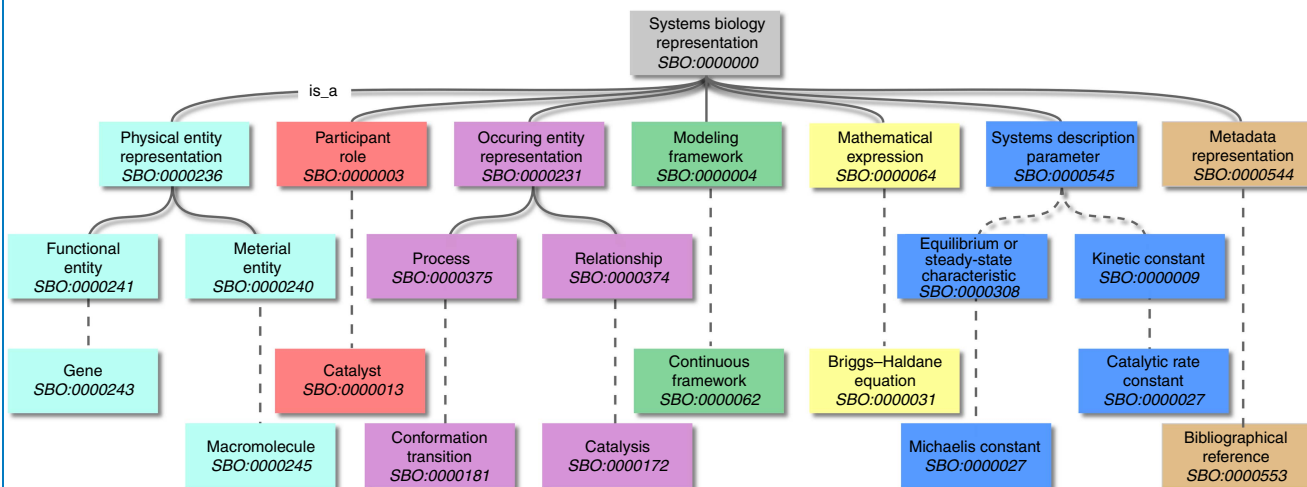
Systems biology representation
SBO:0000000

is_a

Physical entity representation
SBO:0000236

Participant role
SBO:0000003

Occuring entity representation
SBO:0000231

Modeling framework
SBO:0000004

Mathematical expression
SBO:0000064

Systems description parameter
SBO:0000545

Metadata representation
SBO:0000544

Functional entity
SBO:0000241

Meterial entity
SBO:0000240

Process
SBO:0000375

Relationship
SBO:0000374

Equilibrium or steady-state characteristic
SBO:0000308

Kinetic constant
SBO:0000009

Gene
SBO:0000243

Catalyst
SBO:0000013

Continuous framework
SBO:0000062

Briggs–Haldane equation
SBO:0000031

Catalytic rate constant
SBO:0000027

Macromolecule
SBO:0000245

Conformation transition
SBO:0000181

Catalysis
SBO:0000172

Michaelis constant
SBO:0000027

Bibliographical reference
SBO:0000553